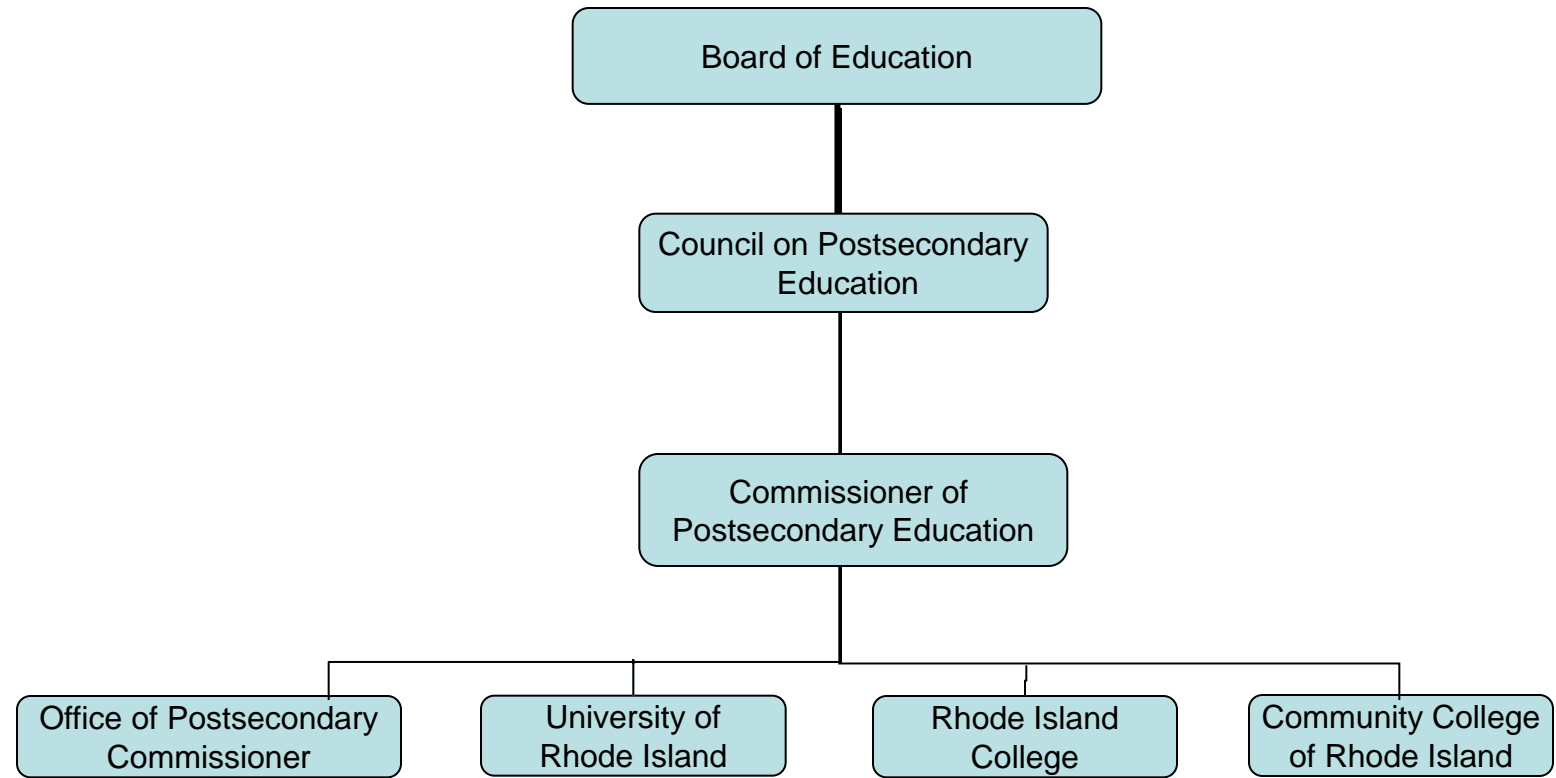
Board of Education

Council on Postsecondary Education

Commissioner of Postsecondary Education

Office of Postsecondary Commissioner

University of Rhode Island

Rhode Island College

Community College of Rhode Island